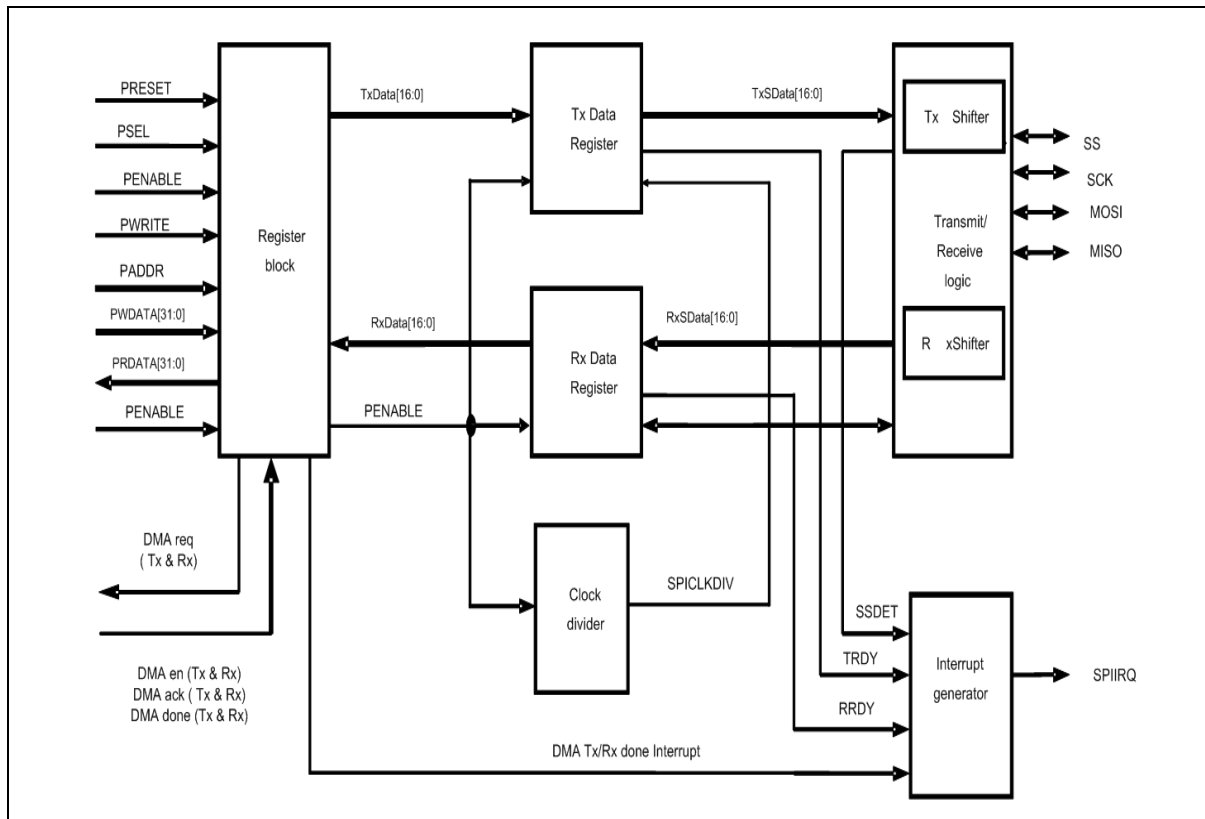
PRESET
PSEL
PENABLE
PWRITE
PADDR
PWDATA[31:0]
PRDATA[31:0]
PENABLE

Register block

TxData[16:0]

Tx Data Register

TxSData[16:0]

Tx Shifter

SS
SCK
MOSI
MISO

Transmit/ Receive logic

RxData[16:0]

Rx Data Register

RxSData[16:0]

R xShifter

PENABLE

DMA req ( Tx & Rx)

Clock divider

SPICLKDIV

DMA en (Tx & Rx)
DMA ack ( Tx & Rx)
DMA done (Tx & Rx)

SSDET
TRDY
RRDY

Interrupt generator

SPIIRQ

DMA Tx/Rx done Interrupt